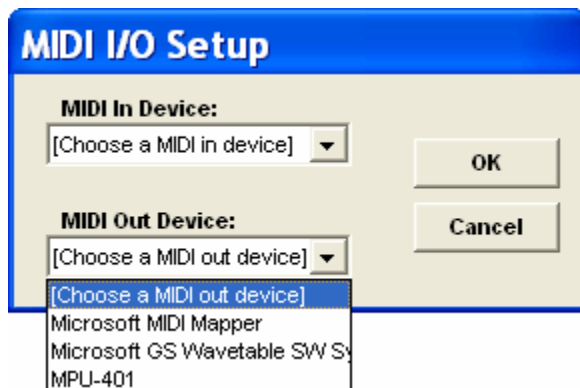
MIDI I/O Setup

MIDI In Device:

[Choose a MIDI in device]

OK

MIDI Out Device:

Cancel

[Choose a MIDI out device]

[Choose a MIDI out device]
Microsoft MIDI Mapper
Microsoft GS Wavetable SW Sy
MPU-401